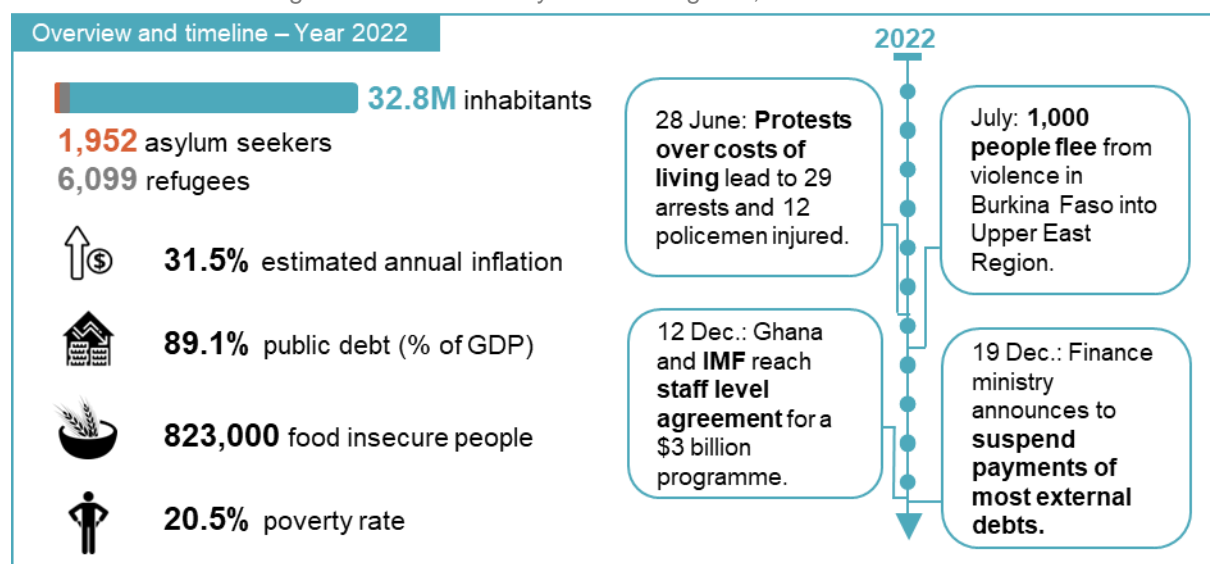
Overview and timeline – Year 2022

32.8M inhabitants

1,952 asylum seekers

6,099 refugees

31.5% estimated annual inflation

89.1% public debt (% of GDP)

823,000 food insecure people

20.5% poverty rate

2022

28 June: Protests over costs of living lead to 29 arrests and 12 policemen injured.

July: 1,000 people flee from violence in Burkina Faso into Upper East Region.

12 Dec.: Ghana and IMF reach staff level agreement for a $3 billion programme.

19 Dec.: Finance ministry announces to suspend payments of most external debts.